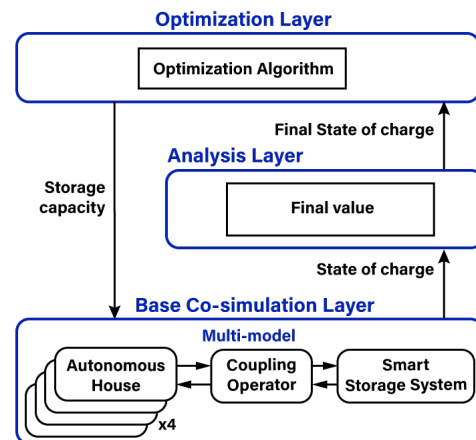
Optimization Layer

Optimization Algorithm

Final State of charge

Analysis Layer

Storage capacity

Final value

State of charge

Base Co-simulation Layer

Multi-model

Autonomous House

Coupling Operator

Smart Storage System

x4